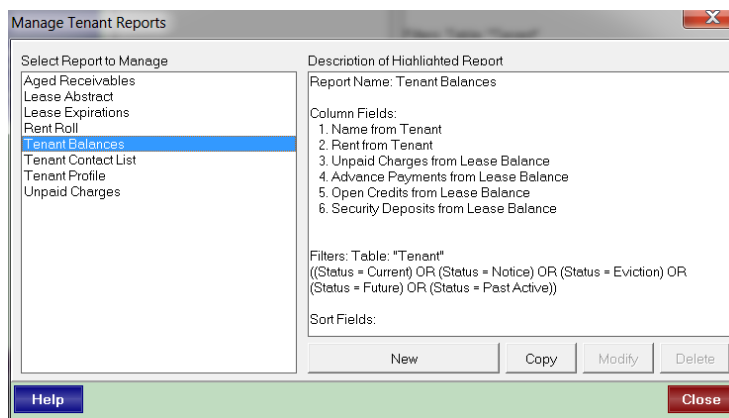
Manage Tenant Reports

Select Report to Manage

Aged Receivables
Lease Abstract
Lease Expirations
Rent Roll
Tenant Balances
Tenant Contact List
Tenant Profile
Unpaid Charges

Description of Highlighted Report

Report Name: Tenant Balances

Column Fields:
1. Name from Tenant
2. Rent from Tenant
3. Unpaid Charges from Lease Balance
4. Advance Payments from Lease Balance
5. Open Credits from Lease Balance
6. Security Deposits from Lease Balance

Filters: Table: "Tenant"
((Status = Current) OR (Status = Notice) OR (Status = Eviction) OR (Status = Future) OR (Status = Past Active))

Sort Fields:

New
Copy
Modify
Delete

Help
Close